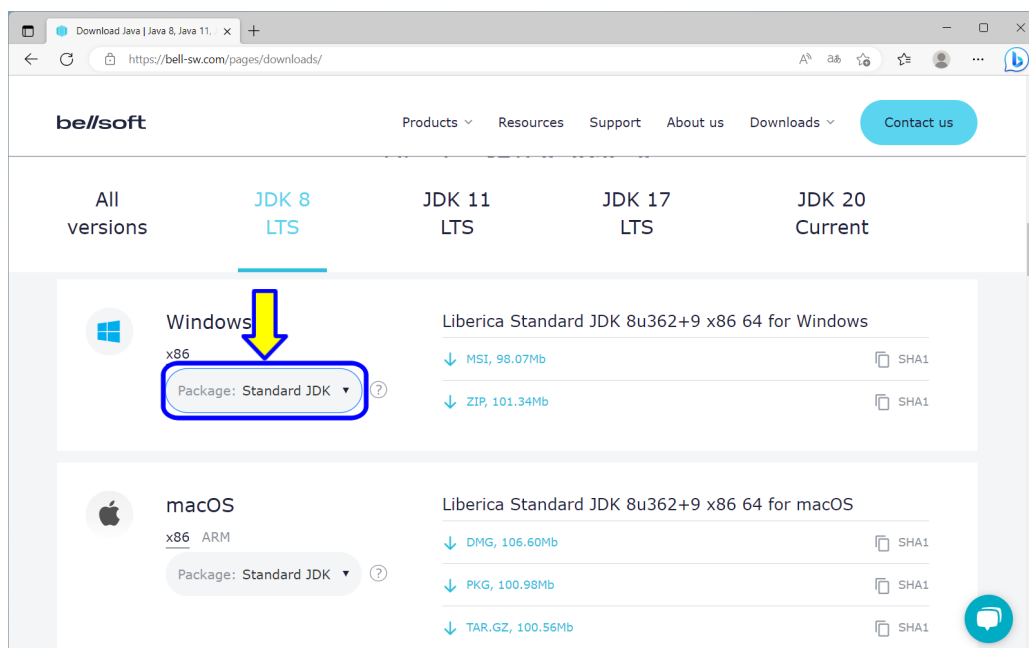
Download Java | Java 8, Java 11, J ×
+
https://bell-sw.com/pages/downloads/

bellsoft
Products
Resources
Support
About us
Downloads
Contact us

All versions
JDK 8 LTS
JDK 11 LTS
JDK 17 LTS
JDK 20 Current

Windows
x86
Package: Standard JDK
?
Liberica Standard JDK 8u362+9 x86 64 for Windows
MSI, 98.07Mb
SHA1
ZIP, 101.34Mb
SHA1

macOS
x86 ARM
Package: Standard JDK
?
Liberica Standard JDK 8u362+9 x86 64 for macOS
DMG, 106.60Mb
SHA1
PKG, 100.98Mb
SHA1
TAR.GZ, 100.56Mb
SHA1